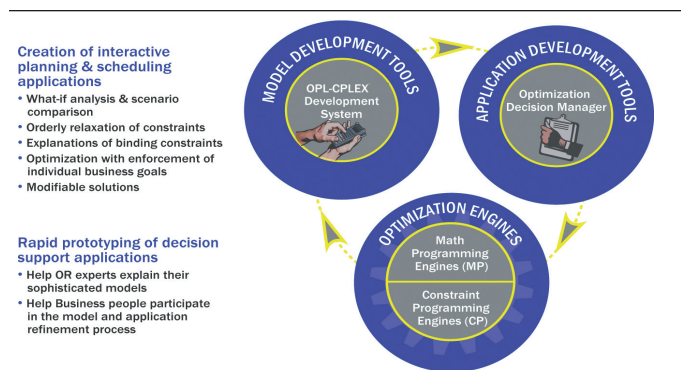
Creation of interactive planning & scheduling applications

- What-if analysis & scenario comparison
- Orderly relaxation of constraints
- Explanations of binding constraints
- Optimization with enforcement of individual business goals
- Modifiable solutions

Rapid prototyping of decision support applications

- Help OR experts explain their sophisticated models
- Help Business people participate in the model and application refinement process

MODEL DEVELOPMENT TOOLS

OPL-CPLEX Development System

APPLICATION DEVELOPMENT TOOLS

Optimization Decision Manager

OPTIMIZATION ENGINES

Math Programming Engines (MP)

Constraint Programming Engines (CP)